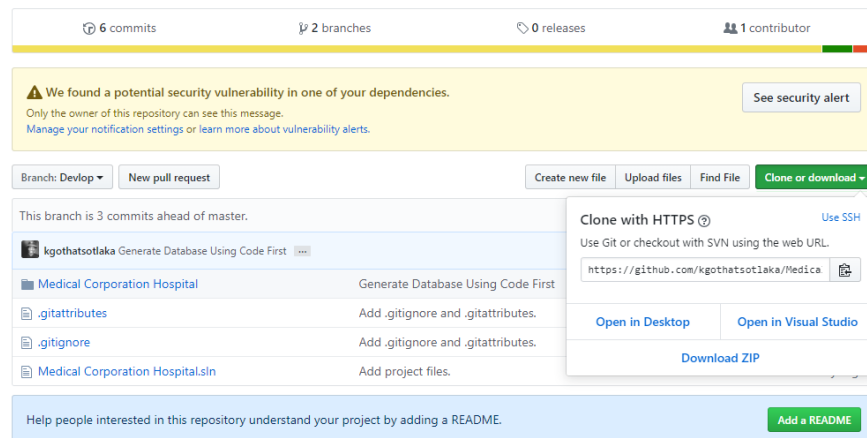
6 commits
2 branches
0 releases
1 contributor

We found a potential security vulnerability in one of your dependencies.
Only the owner of this repository can see this message.
Manage your notification settings or learn more about vulnerability alerts.

See security alert

Branch: Devlop
New pull request
Create new file
Upload files
Find File
Clone or download

This branch is 3 commits ahead of master.

kgothatsotlaka Generate Database Using Code First ...

| | |
|---|---|
| Medical Corporation Hospital | Generate Database Using Code First |
| .gitattributes | Add .gitignore and .gitattributes. |
| .gitignore | Add .gitignore and .gitattributes. |
| Medical Corporation Hospital.sln | Add project files. |

Clone with HTTPS
Use SSH
Use Git or checkout with SVN using the web URL.
https://github.com/kgothatsotlaka/Medica
Open in Desktop
Open in Visual Studio
Download ZIP

Help people interested in this repository understand your project by adding a README.
Add a README